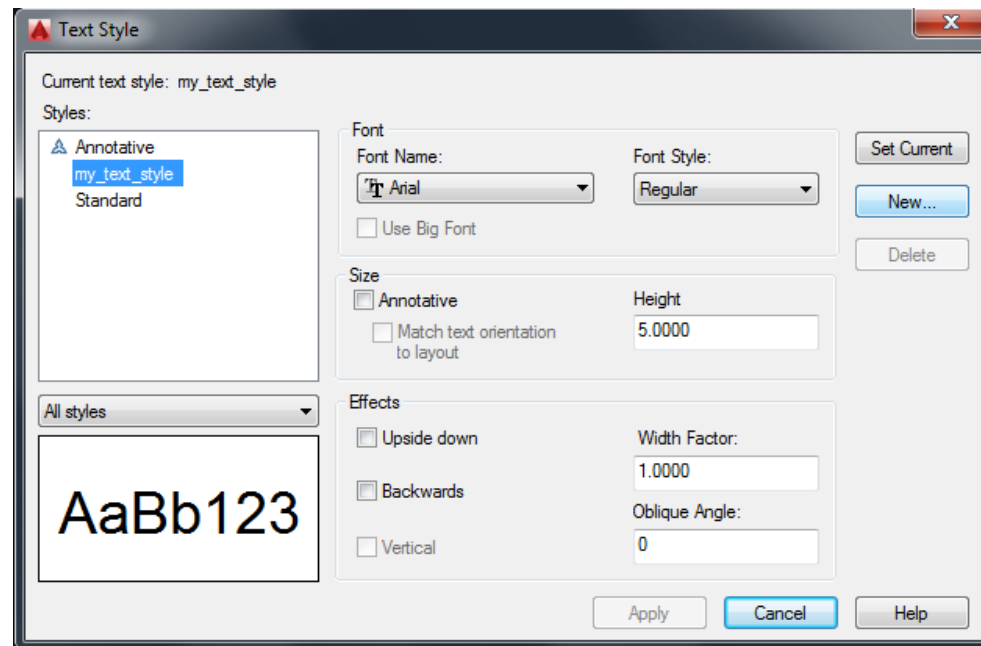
Text Style

Current text style: my_text_style

Styles:

Annotative
my_text_style
Standard

All styles

AaBb123

Font

Font Name:

Arial

Font Style:

Regular

Use Big Font

Size

Annotative

Match text orientation to layout

Height

5.0000

Effects

Upside down

Backwards

Vertical

Width Factor:

1.0000

Oblique Angle:

0

Set Current

New...

Delete

Apply

Cancel

Help